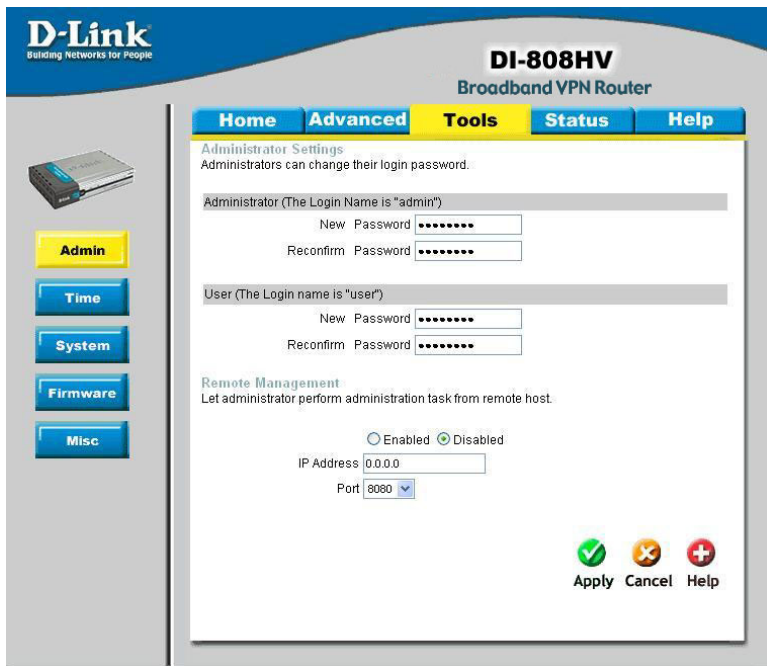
D-Link
Building Networks for People

DI-808HV
Broadband VPN Router

Home Advanced Tools Status Help

Admin
Time
System
Firmware
Misc

Administrator Settings
Administrators can change their login password.

Administrator (The Login Name is "admin")
New Password ••••••••
Reconfirm Password ••••••••

User (The Login name is "user")
New Password ••••••••
Reconfirm Password ••••••••

Remote Management
Let administrator perform administration task from remote host.

Enabled Disabled
IP Address 0.0.0.0
Port 8080

Apply Cancel Help